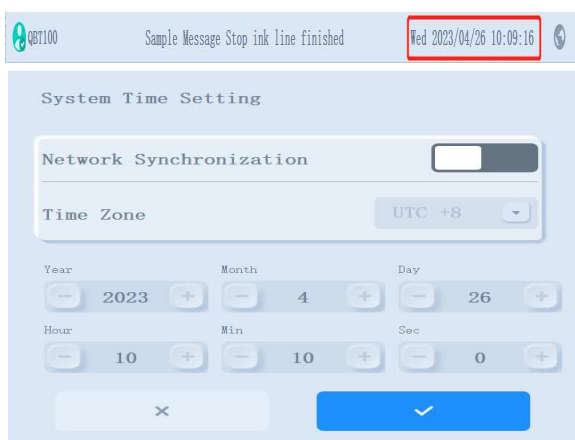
QBT100 Sample Message Stop ink line finished Wed 2023/04/26 10:09:16

System Time Setting

Network Synchronization

Time Zone UTC +8

Year
− 2023 +

Month
− 4 +

Day
− 26 +

Hour
− 10 +

Min
− 10 +

Sec
− 0 +

×

✓